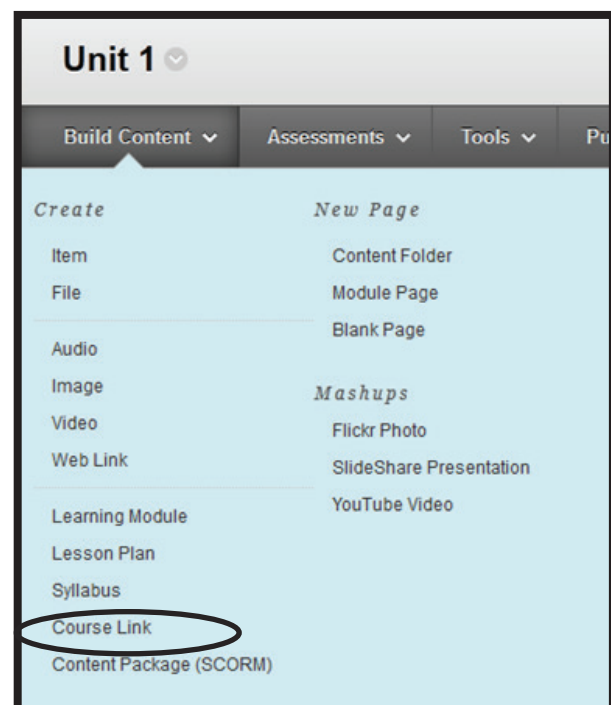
Unit 1

Build Content
Assessments
Tools
Pu

Create
Item
File
Audio
Image
Video
Web Link
Learning Module
Lesson Plan
Syllabus
Course Link
Content Package (SCORM)

New Page
Content Folder
Module Page
Blank Page

Mashups
Flickr Photo
SlideShare Presentation
YouTube Video